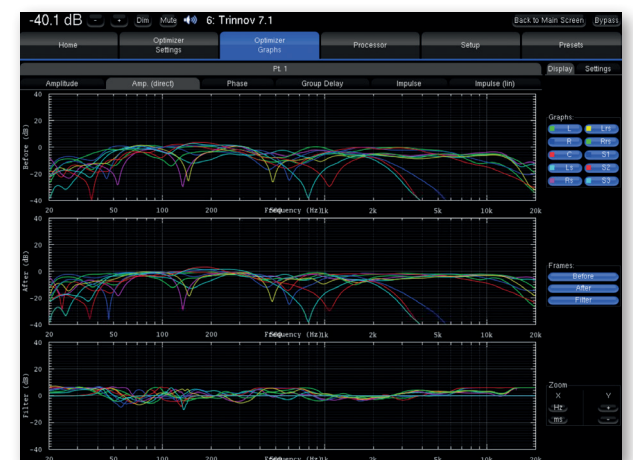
-40.1 dB - + Dim Mute 6: Trinnov 7.1 Back to Main Screen Bypass

Home | Optimizer Settings | Optimizer Graphs | Processor | Setup | Presets

Pt. 1

Display Settings

Amplitude | Amp. (direct) | Phase | Group Delay | Impulse | Impulse (lin)

40
20
0
-20
-40
Before (dB)
20 50 100 200 500 1k 2k 5k 10k 20k
Frequency (Hz)

Graphs
L Lrs
R Rrs
C S1
Ls S2
Rs S3

40
20
0
-20
-40
After (dB)
20 50 100 200 500 1k 2k 5k 10k 20k
Frequency (Hz)

Frames
Before
After
Filter

40
20
0
-20
-40
Filter (dB)
20 50 100 200 500 1k 2k 5k 10k 20k
Frequency (Hz)

Zoom
X Y
Hz
ms